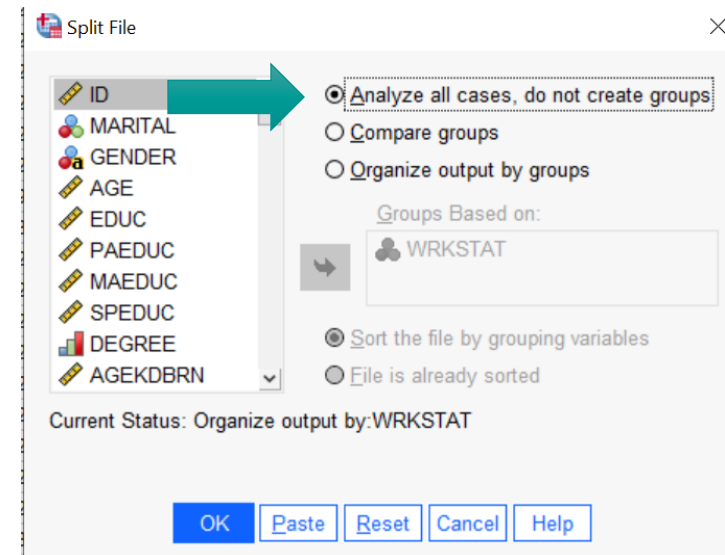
Split File

ID
MARITAL
GENDER
AGE
EDUC
PAEDUC
MAEDUC
SPEDUC
DEGREE
AGEKDBRN

Analyze all cases, do not create groups
Compare groups
Organize output by groups

Groups Based on:
WRKSTAT

Sort the file by grouping variables
File is already sorted

Current Status: Organize output by:WRKSTAT

OK Paste Reset Cancel Help